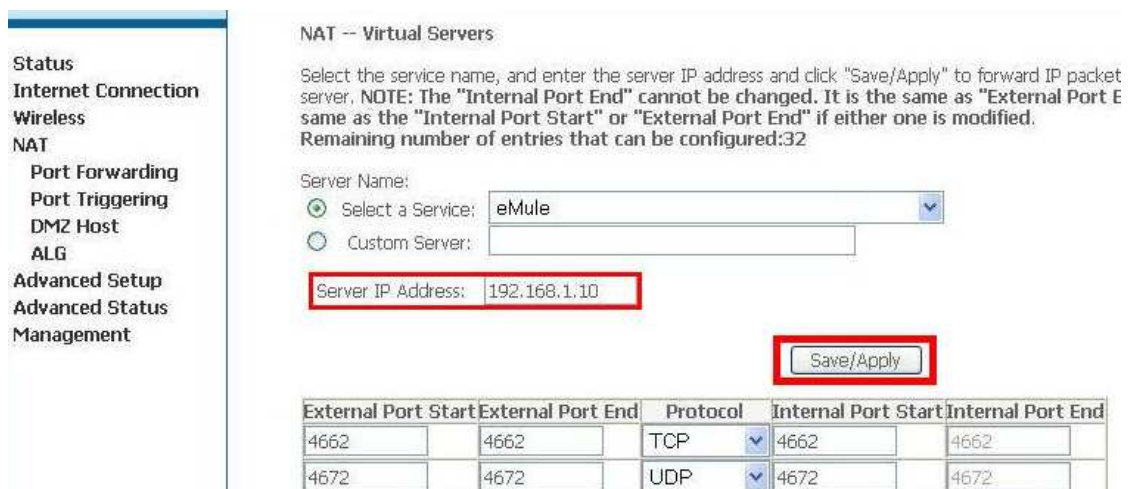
Status
Internet Connection
Wireless
NAT
Port Forwarding
Port Triggering
DMZ Host
ALG
Advanced Setup
Advanced Status
Management

NAT -- Virtual Servers

Select the service name, and enter the server IP address and click "Save/Apply" to forward IP packet server. NOTE: The "Internal Port End" cannot be changed. It is the same as "External Port E same as the "Internal Port Start" or "External Port End" if either one is modified.
Remaining number of entries that can be configured:32

Server Name:
Select a Service: eMule
Custom Server:

Server IP Address: 192.168.1.10

Save/Apply

| External Port Start | External Port End | Protocol | Internal Port Start | Internal Port End |
|---|---|---|---|---|
| 4662 | 4662 | TCP | 4662 | 4662 |
| 4672 | 4672 | UDP | 4672 | 4672 |